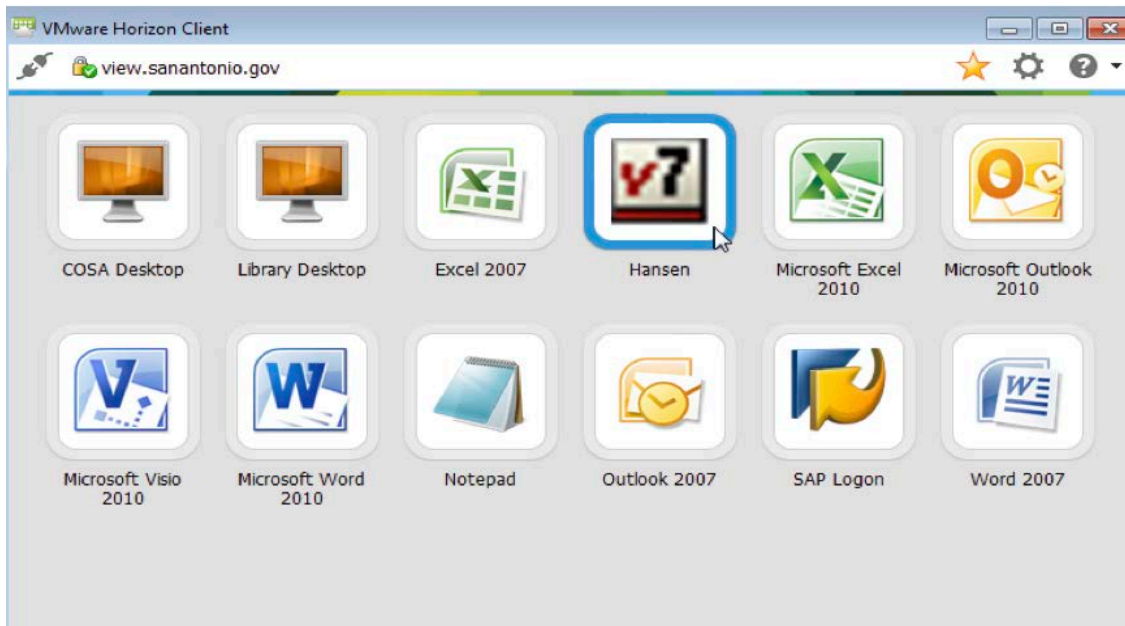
VMware Horizon Client

view.sanantonio.gov

COSA Desktop

Library Desktop

Excel 2007

v7

Hansen

Microsoft Excel 2010

Microsoft Outlook 2010

Microsoft Visio 2010

Microsoft Word 2010

Notepad

Outlook 2007

SAP Logon

Word 2007